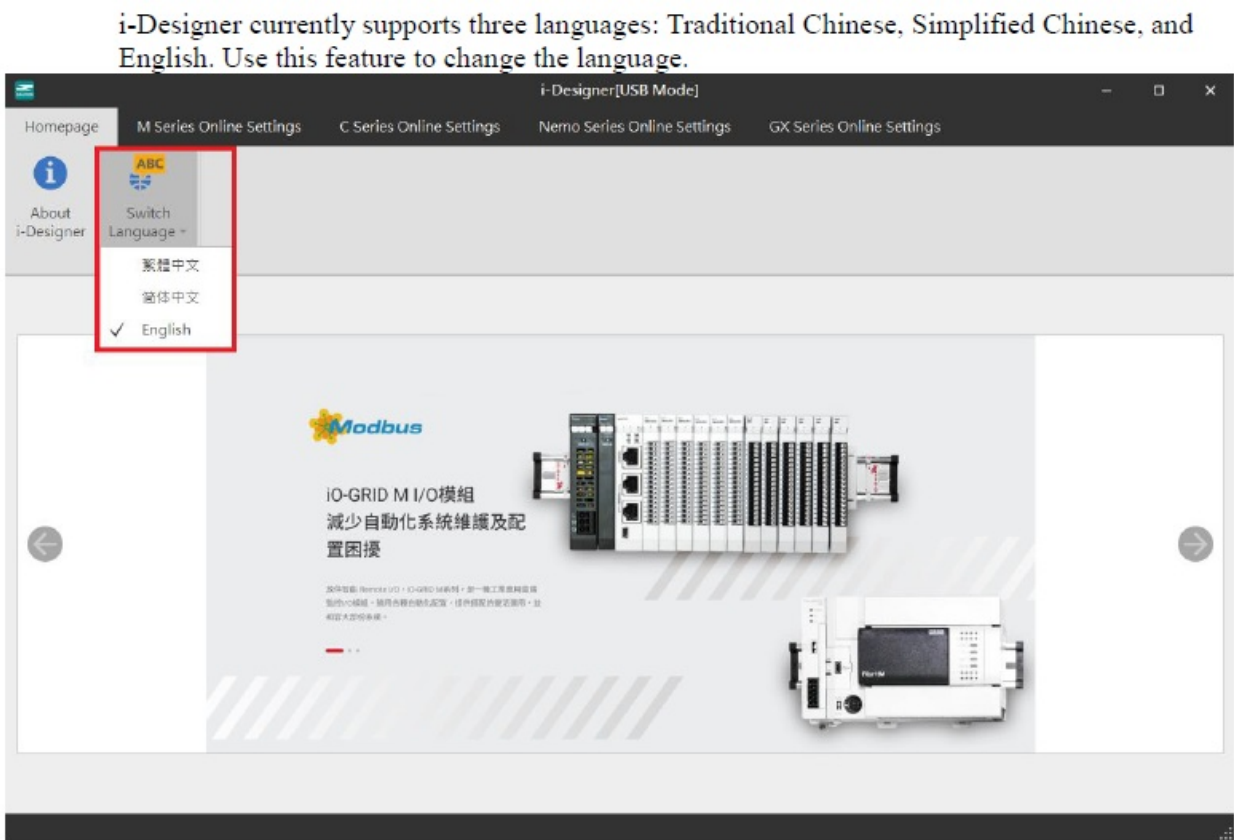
i-Designer currently supports three languages: Traditional Chinese, Simplified Chinese, and English. Use this feature to change the language.

i-Designer[USB Mode]

Homepage
M Series Online Settings
C Series Online Settings
Nemo Series Online Settings
GX Series Online Settings

About i-Designer

ABC

Switch Language

繁體中文
简体中文
✓ English

Modbus

iO-GRID M I/O模組
減少自動化系統維護及配置困擾

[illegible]